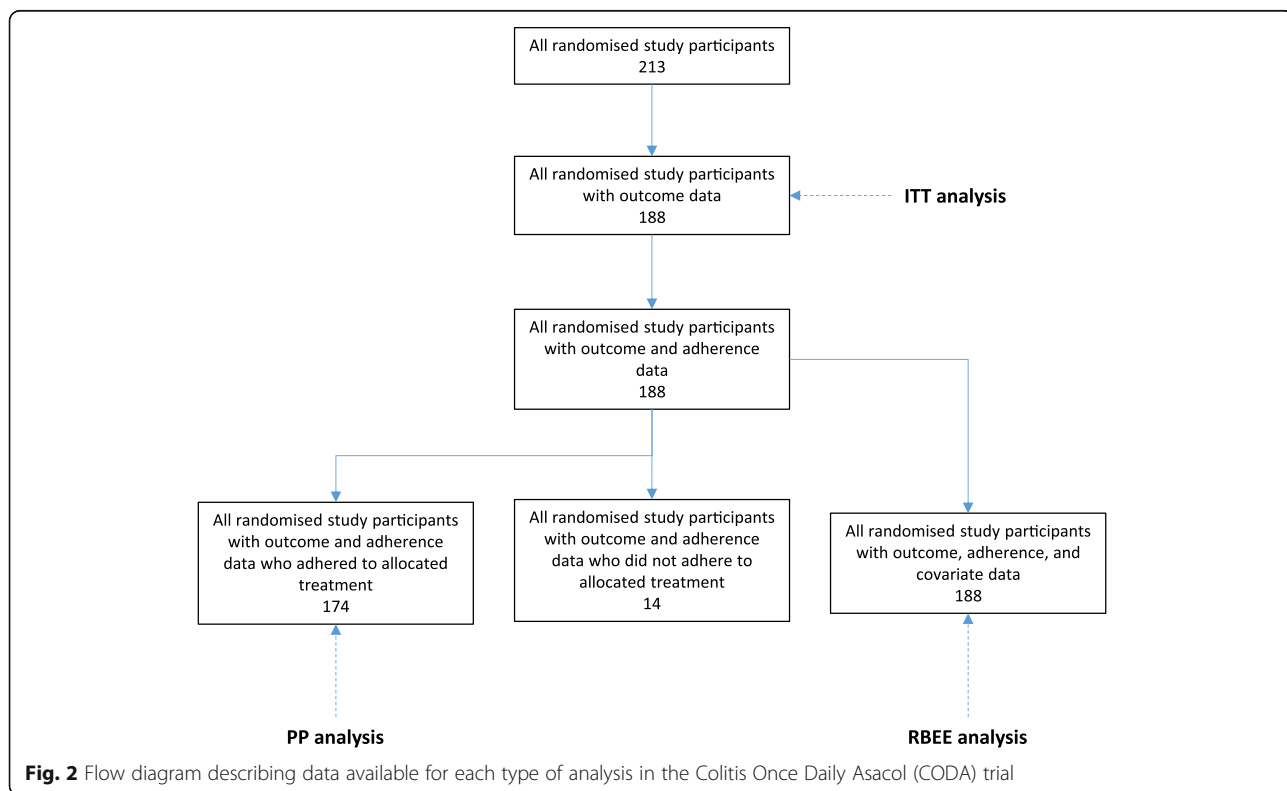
All randomised study participants
213

All randomised study participants with outcome data
188

ITT analysis

All randomised study participants with outcome and adherence data
188

All randomised study participants with outcome and adherence data who adhered to allocated treatment
174

All randomised study participants with outcome and adherence data who did not adhere to allocated treatment
14

All randomised study participants with outcome, adherence, and covariate data
188

PP analysis

RBEE analysis

**Fig. 2** Flow diagram describing data available for each type of analysis in the Colitis Once Daily Asacol (CODA) trial